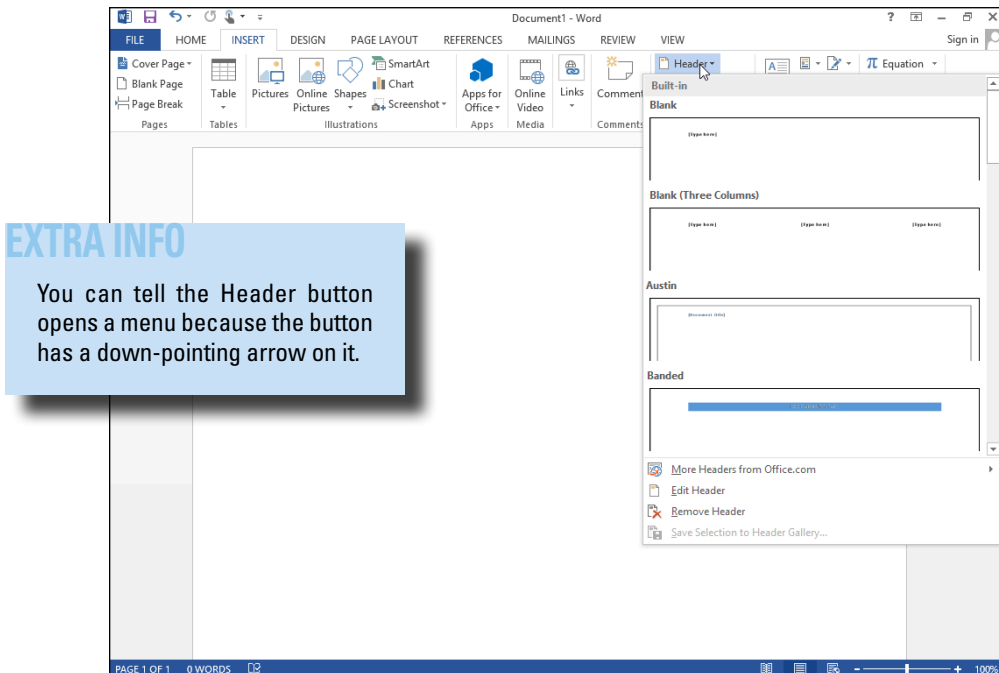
Document1 - Word

? — ✕

FILE HOME INSERT DESIGN PAGE LAYOUT REFERENCES MAILINGS REVIEW VIEW

Sign in

Cover Page
Blank Page
Page Break
Pages

Table
Tables

Pictures Online Pictures Shapes SmartArt Chart Screenshot
Illustrations

Apps for Office
Apps

Online Video
Media

Links

Comment
Comments

Header

Equation

Built-in

Blank

[Type here]

Blank (Three Columns)

[Type here] [Type here] [Type here]

Austin

[Document title]

Banded

[DOCUMENT TITLE]

More Headers from Office.com

Edit Header

Remove Header

Save Selection to Header Gallery...

EXTRA INFO

You can tell the Header button opens a menu because the button has a down-pointing arrow on it.

PAGE 1 OF 1 0 WORDS

100%